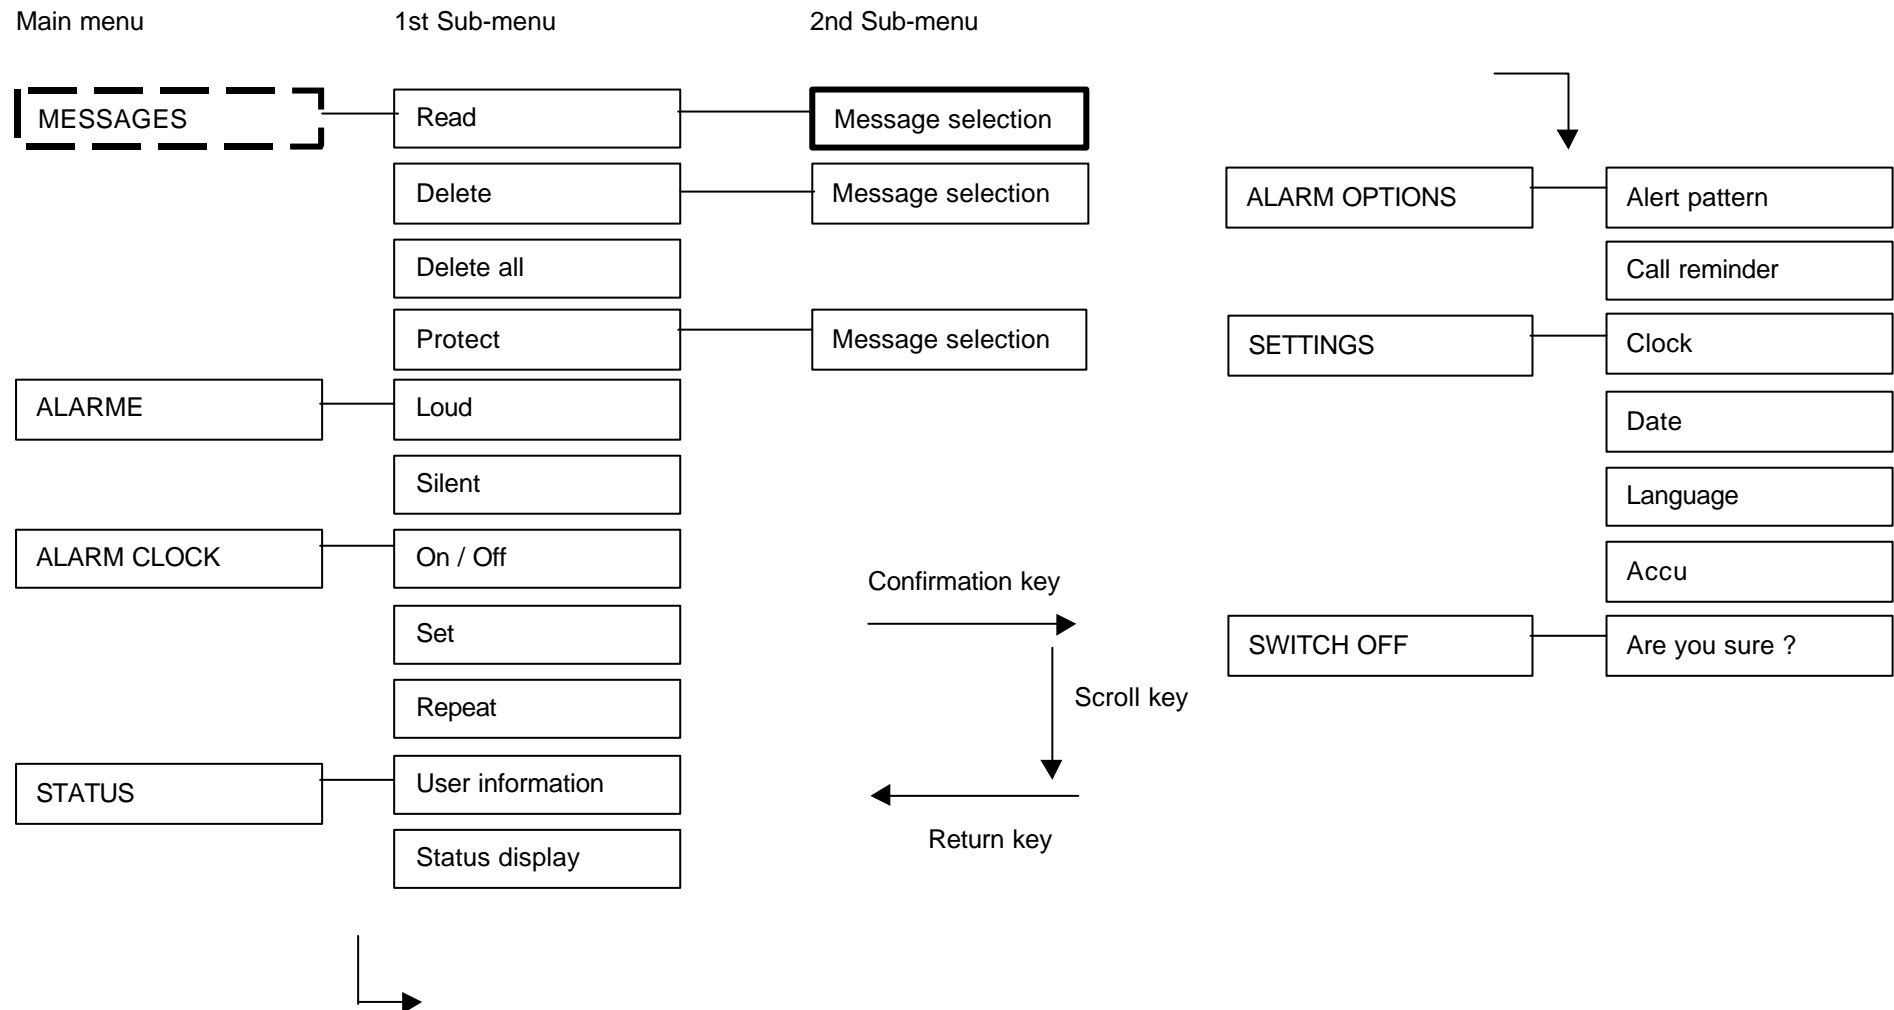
Main menu

1st Sub-menu

2nd Sub-menu

MESSAGES

Read

Message selection

Delete

Message selection

Delete all

Protect

Message selection

ALARME

Loud

Silent

ALARM CLOCK

On / Off

Set

Repeat

STATUS

User information

Status display

Confirmation key

Scroll key

Return key

ALARM OPTIONS

Alert pattern

Call reminder

SETTINGS

Clock

Date

Language

Accu

SWITCH OFF

Are you sure ?